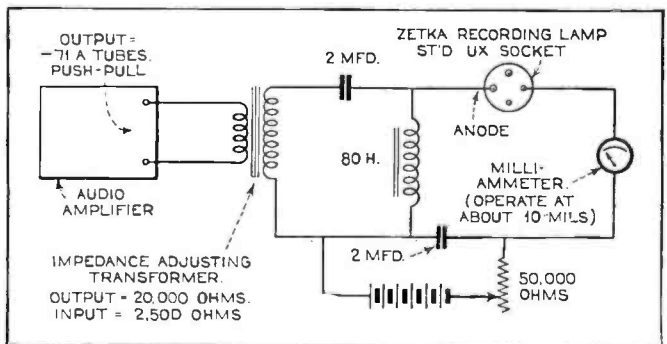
OUTPUT = -71 A TUBES. PUSH-PULL

AUDIO AMPLIFIER

2 MFD.

ZETKA RECORDING LAMP ST'D UX SOCKET

ANODE

80 H.

MILLI-AMMETER. (OPERATE AT ABOUT 10 MILS)

IMPEDANCE ADJUSTING TRANSFORMER.
OUTPUT = 20,000 OHMS.
INPUT = 2,500 OHMS

2 MFD.

50,000 OHMS